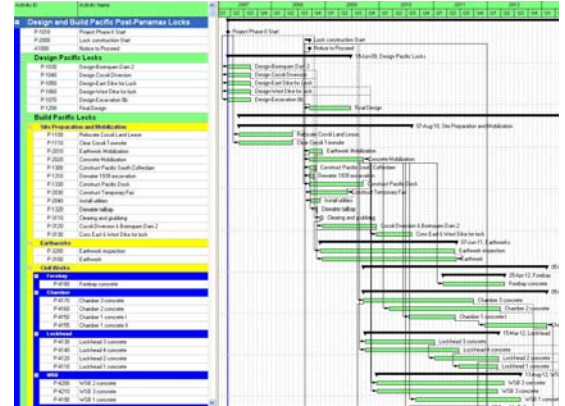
| Activity ID | Activity Name |
|---|---|
| | Design and Build Pacific Post-Panamax Locks |
| P-1010 | Project Phase II Start |
| P-2000 | Lock construction Start |
| A1000 | Notice to Proceed |
| | Design Pacific Locks |
| P-1030 | Design Borinquen Dam 2 |
| P-1040 | Design Cocoli Diversion |
| P-1050 | Design East Dike for Lock |
| P-1060 | Design West Dike for lock |
| P-1070 | Design Excavation 8b |
| P-1200 | Final Design |
| | Build Pacific Locks |
| | Site Preparation and Mobilization |
| P-1100 | Relocate Cocoli Land Lease |
| P-1110 | Clear Cocoli Township |
| P-2010 | Earthwork Mobilization |
| P-2020 | Concrete Mobilization |
| P-2030 | Construct Pacific South Cofferdam |
| P-1210 | Dewater 1939 excavation |
| P-1330 | Construct Pacific Dock |
| P-2030 | Construct Temporary Pier |
| P-2040 | Install utilities |
| P-1320 | Dewater tailbay |
| P-2110 | Clearing and grubbing |
| P-2120 | Cocoli Diversion & Borinquen Dam 2 |
| P-2130 | Cons East & West Dike for lock |
| | Earthworks |
| P-3200 | Earthwork inspection |
| P-3100 | Earthwork |
| | Civil Works |
| | Forebay |
| P-4100 | Forebay concrete |
| | Chamber |
| P-4170 | Chamber 3 concrete |
| P-4160 | Chamber 2 concrete |
| P-4150 | Chamber 1 concrete |
| P-4155 | Chamber 1 concrete II |
| | Lockhead |
| P-4130 | Lockhead 3 concrete |
| P-4140 | Lockhead 4 concrete |
| P-4120 | Lockhead 2 concrete |
| P-4110 | Lockhead 1 concrete |
| | WSB |
| P-4200 | WSB 3 concrete |
| P-4210 | WSB 2 concrete |
| P-4190 | WSB 1 concrete |

2007 2008 2009 2010 2011 2012

Project Phase II Start
Lock construction Start
Notice to Proceed
15-Jun-09, Design Pacific Locks
Design Borinquen Dam 2
Design Cocoli Diversion
Design East Dike for Lock
Design West Dike for lock
Design Excavation 8b
Final Design
07-Aug-10, Site Preparation and Mobilization
Relocate Cocoli Land Lease
Clear Cocoli Township
Earthwork Mobilization
Concrete Mobilization
Construct Pacific South Cofferdam
Dewater 1939 excavation
Construct Pacific Dock
Construct Temporary Pier
Install utilities
Dewater tailbay
Clearing and grubbing
Cocoli Diversion & Borinquen Dam 2
Cons East & West Dike for lock
07-Jun-11, Earthworks
Earthwork inspection
Earthwork
25-Apr-12, Forebay
Forebay concrete
Chamber 3 concrete
Chamber 2 concrete
Chamber 1 concrete
Chamber 1 concrete II
15-Mar-12, Lockhead
Lockhead 3 concrete
Lockhead 4 concrete
Lockhead 2 concrete
Lockhead 1 concrete
WSB 3 concrete
WSB 2 concrete
WSB 1 concrete